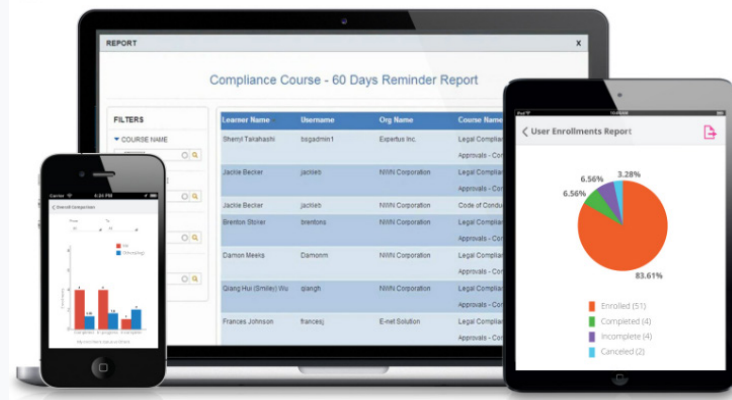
REPORT

X

Compliance Course - 60 Days Reminder Report

FILTERS

COURSE NAME

| Learner Name | Username | Org Name | Course Name |
|---|---|---|---|
| Sherryl Tarahashi | bsgadmin1 | Expertus Inc. | Legal Complia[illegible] Approvals - Co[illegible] |
| Jackie Becker | jackieb | NIWN Corporation | Legal Complia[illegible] Approvals - Co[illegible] |
| Jackie Becker | jackieb | NIWN Corporation | Code of Condu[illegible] |
| Brenton Stoner | brentons | NIWN Corporation | Legal Complia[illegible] Approvals - Co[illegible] |
| Damon Meeks | Damonm | NIWN Corporation | Legal Complia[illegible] Approvals - Co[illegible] |
| Qiang Hui (Smiley) Wu | qiangh | NIWN Corporation | Legal Complia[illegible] Approvals - Co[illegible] |
| Frances Johnson | francesj | E-net Solution | Legal Complia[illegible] Approvals - Co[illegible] |

Carrier 4:24 PM

Overall Comparison

User Enrollments Report

6.56%
6.56%
3.28%
83.61%

Enrolled (51)
Completed (4)
Incomplete (4)
Canceled (2)